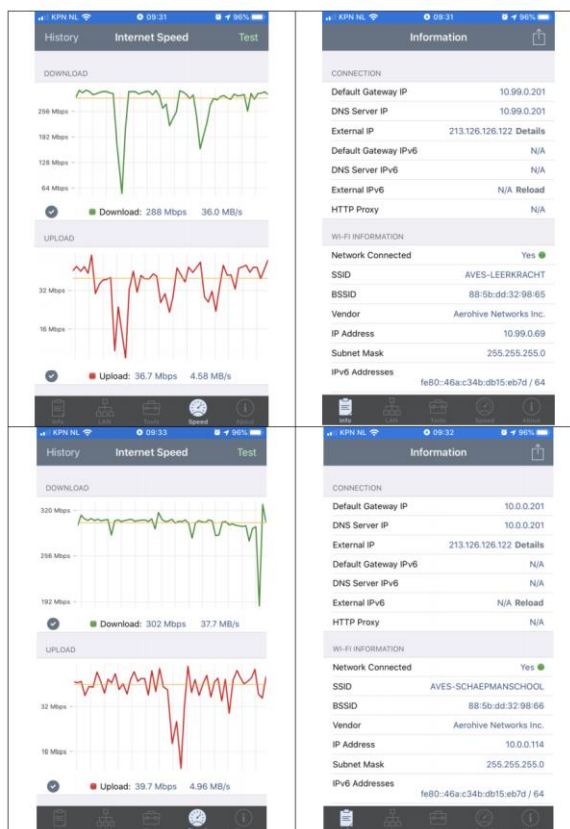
KPN NL 09:31 96%
History Internet Speed Test

DOWNLOAD
256 Mbps
192 Mbps
128 Mbps
64 Mbps
Download: 288 Mbps 36.0 MB/s

UPLOAD
32 Mbps
16 Mbps
Upload: 36.7 Mbps 4.58 MB/s

Info LAN Tools Speed About

KPN NL 09:31 96%
Information

CONNECTION

| | |
|---|---|
| Default Gateway IP | 10.99.0.201 |
| DNS Server IP | 10.99.0.201 |
| External IP | 213.126.126.122 Details |
| Default Gateway IPv6 | N/A |
| DNS Server IPv6 | N/A |
| External IPv6 | N/A Reload |
| HTTP Proxy | N/A |

WI-FI INFORMATION

| | |
|---|---|
| Network Connected | Yes |
| SSID | AVES-LEERKRACHT |
| BSSID | 88:5b:dd:32:98:65 |
| Vendor | Aerohive Networks Inc. |
| IP Address | 10.99.0.69 |
| Subnet Mask | 255.255.255.0 |
| IPv6 Addresses | fe80::46a:c34b:db15:eb7d / 64 |

Info LAN Tools Speed About

KPN NL 09:33 96%
History Internet Speed Test

DOWNLOAD
320 Mbps
256 Mbps
192 Mbps
Download: 302 Mbps 37.7 MB/s

UPLOAD
32 Mbps
16 Mbps
Upload: 39.7 Mbps 4.96 MB/s

KPN NL 09:32 96%
Information

CONNECTION

| | |
|---|---|
| Default Gateway IP | 10.0.0.201 |
| DNS Server IP | 10.0.0.201 |
| External IP | 213.126.126.122 Details |
| Default Gateway IPv6 | N/A |
| DNS Server IPv6 | N/A |
| External IPv6 | N/A Reload |
| HTTP Proxy | N/A |

WI-FI INFORMATION

| | |
|---|---|
| Network Connected | Yes |
| SSID | AVES-SCHAEPMANSCHOOL |
| BSSID | 88:5b:dd:32:98:66 |
| Vendor | Aerohive Networks Inc. |
| IP Address | 10.0.0.114 |
| Subnet Mask | 255.255.255.0 |
| IPv6 Addresses | fe80::46a:c34b:db15:eb7d / 64 |